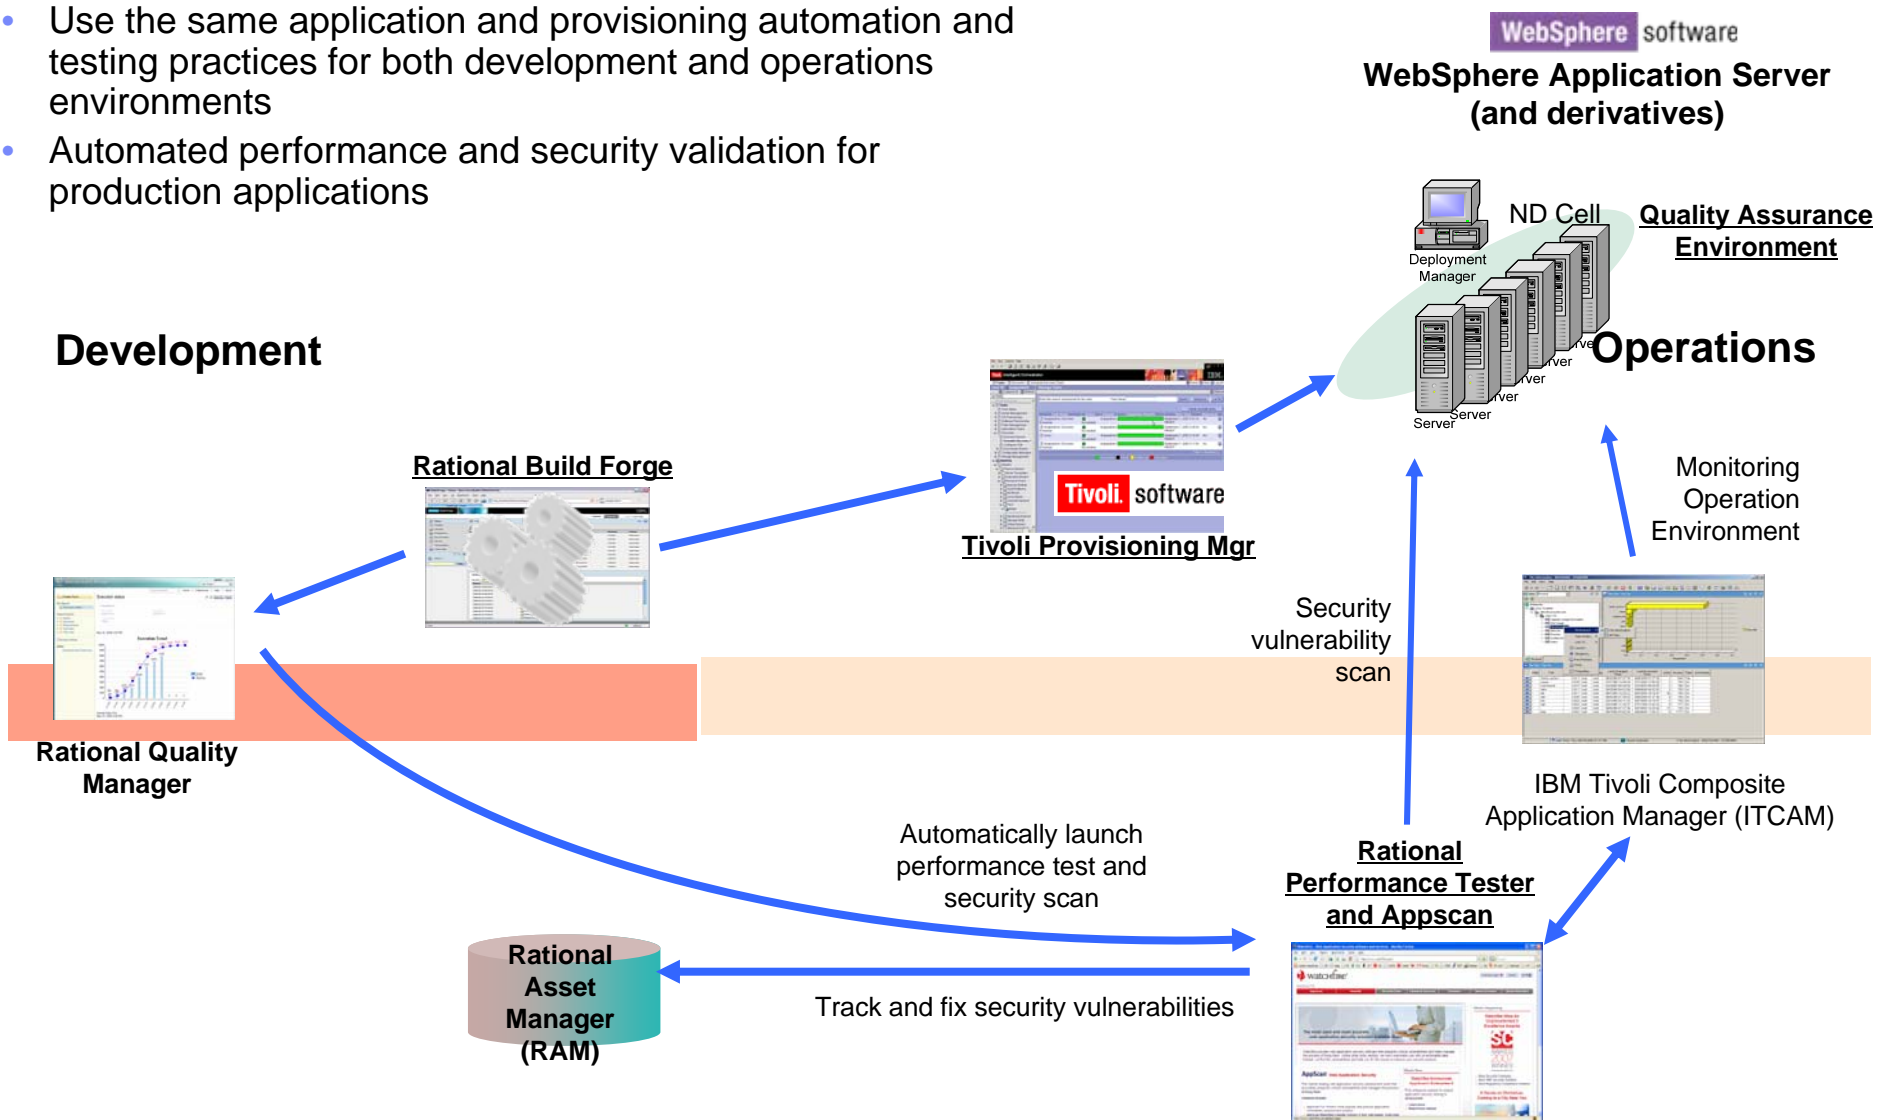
• Use the same application and provisioning automation and testing practices for both development and operations environments
• Automated performance and security validation for production applications

WebSphere software
WebSphere Application Server (and derivatives)

ND Cell
Deployment Manager
Quality Assurance Environment
Server
Server
rver
rver
rver
rve
Operations

Development

Rational Build Forge

Tivoli. software
Tivoli Provisioning Mgr

Rational Quality Manager

Security vulnerability scan

Monitoring Operation Environment

IBM Tivoli Composite Application Manager (ITCAM)

Automatically launch performance test and security scan

Rational Performance Tester and Appscan

Rational Asset Manager (RAM)

Track and fix security vulnerabilities